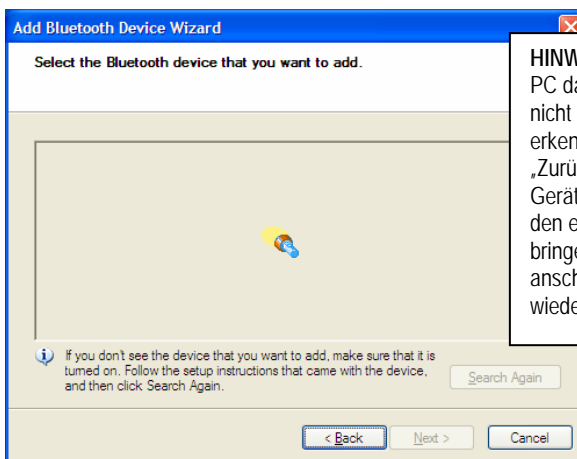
Add Bluetooth Device Wizard

Select the Bluetooth device that you want to add.

HINW
PC da
nicht
erken
„Zurü
Gerät
den e
bringe
ansch
wiede

If you don't see the device that you want to add, make sure that it is turned on. Follow the setup instructions that came with the device, and then click Search Again.

Search Again

< Back
Next >
Cancel